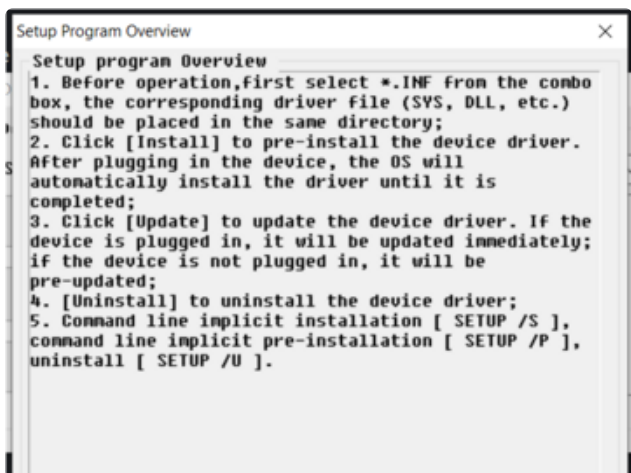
Setup Program Overview

Setup program Overview

1. Before operation,first select *.INF from the combo box, the corresponding driver file (SYS, DLL, etc.) should be placed in the same directory;
2. Click [Install] to pre-install the device driver. After plugging in the device, the OS will automatically install the driver until it is completed;
3. Click [Update] to update the device driver. If the device is plugged in, it will be updated immediately; if the device is not plugged in, it will be pre-updated;
4. [Uninstall] to uninstall the device driver;
5. Command line implicit installation [ SETUP /S ], command line implicit pre-installation [ SETUP /P ], uninstall [ SETUP /U ].